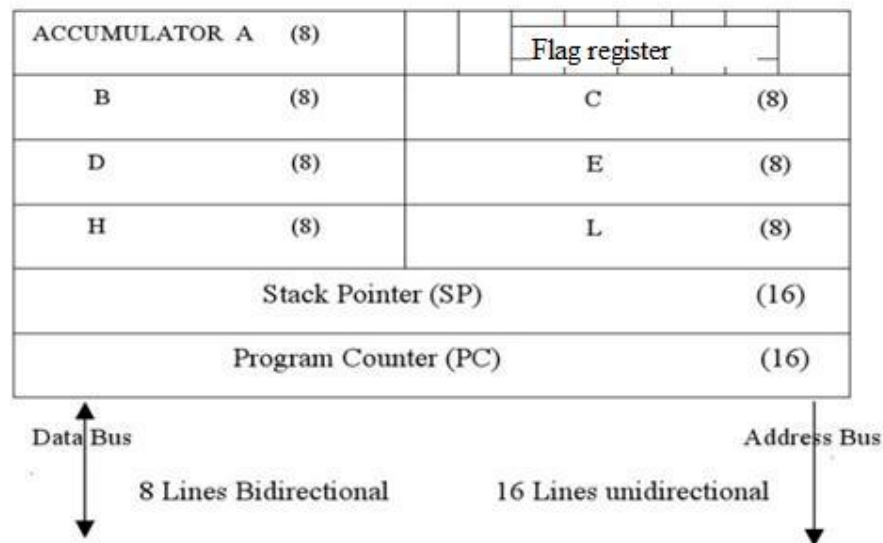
| ACCUMULATOR A (8) | Flag register |
|---|---|
| B (8) | C (8) |
| D (8) | E (8) |
| H (8) | L (8) |
| Stack Pointer (SP) (16) | |
| Program Counter (PC) (16) | |

Data Bus

Address Bus

8 Lines Bidirectional

16 Lines unidirectional